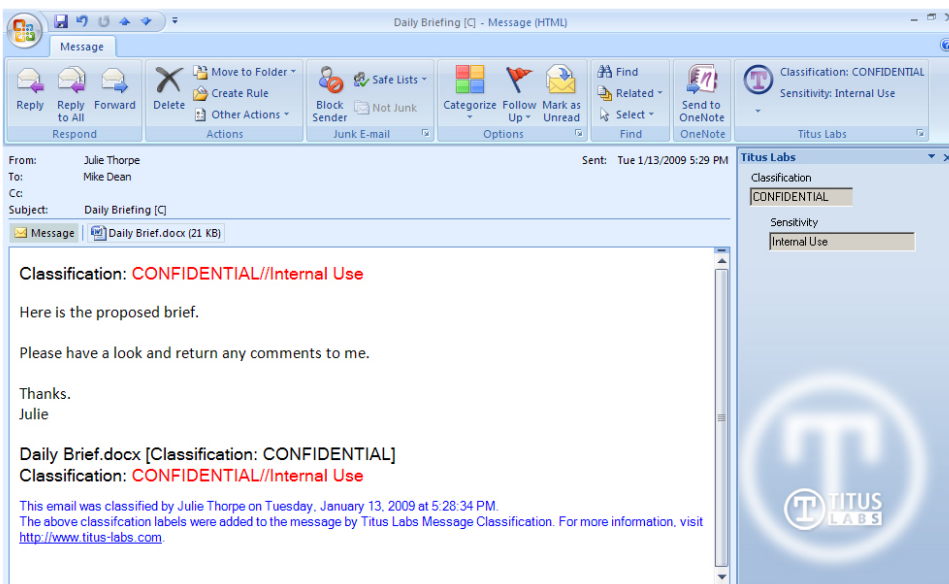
Daily Briefing [C] - Message (HTML)

Message

Reply
Reply to All
Forward
Respond

Delete
Move to Folder
Create Rule
Other Actions
Actions

Block Sender
Safe Lists
Not Junk
Junk E-mail

Categorize
Follow Up
Mark as Unread
Options

Find
Related
Select
Find

Send to OneNote
OneNote

Classification: CONFIDENTIAL
Sensitivity: Internal Use
Titus Labs

From: Julie Thorpe
To: Mike Dean
Cc:
Subject: Daily Briefing [C]
Sent: Tue 1/13/2009 5:29 PM

Message
Daily Brief.docx (21 KB)

Classification: CONFIDENTIAL//Internal Use

Here is the proposed brief.

Please have a look and return any comments to me.

Thanks.
Julie

Daily Brief.docx [Classification: CONFIDENTIAL]
Classification: CONFIDENTIAL//Internal Use

This email was classified by Julie Thorpe on Tuesday, January 13, 2009 at 5:28:34 PM.
The above classifcation labels were added to the message by Titus Labs Message Classification. For more information, visit http://www.titus-labs.com.

Titus Labs
Classification
CONFIDENTIAL
Sensitivity
Internal Use

TITUS LABS